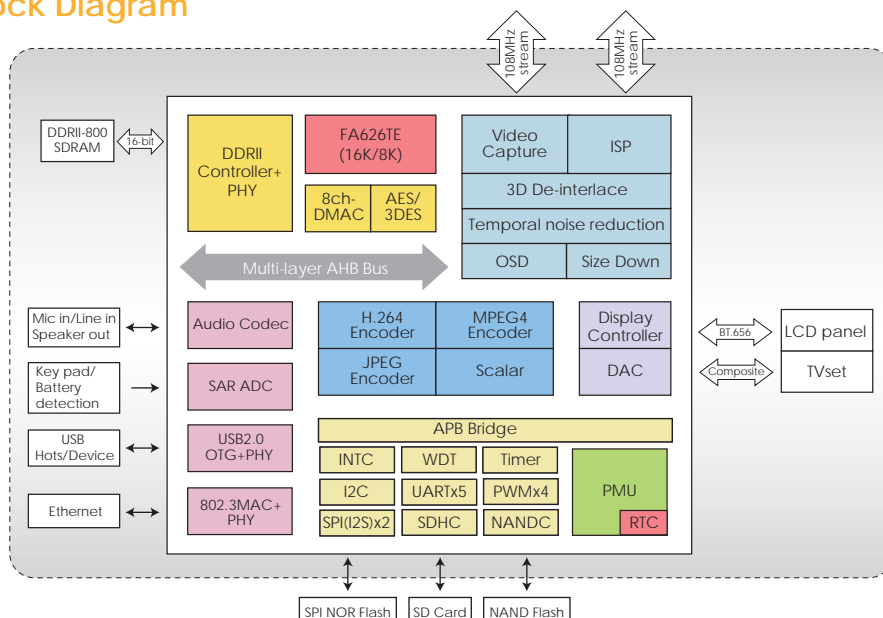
ock Diagram

108MHz stream

108MHz stream

DDRII-800 SDRAM

16-bit

DDRII Controller+ PHY

FA626TE (16K/8K)

8ch-DMAC

AES/ 3DES

Video Capture

ISP

3D De-interlace

Temporal noise reduction

OSD

Size Down

Multi-layer AHB Bus

Mic in/Line in Speaker out

Audio Codec

H.264 Encoder

MPEG4 Encoder

Display Controller

BT.656

LCD panel

Key pad/ Battery detection

SAR ADC

JPEG Encoder

Scalar

DAC

Composite

TVset

APB Bridge

USB Hots/Device

USB2.0 OTG+PHY

INTC

WDT

Timer

PMU

I2C

UARTx5

PWMx4

Ethernet

802.3MAC+ PHY

SPI(I2S)x2

SDHC

NANDC

RTC

SPI NOR Flash

SD Card

NAND Flash